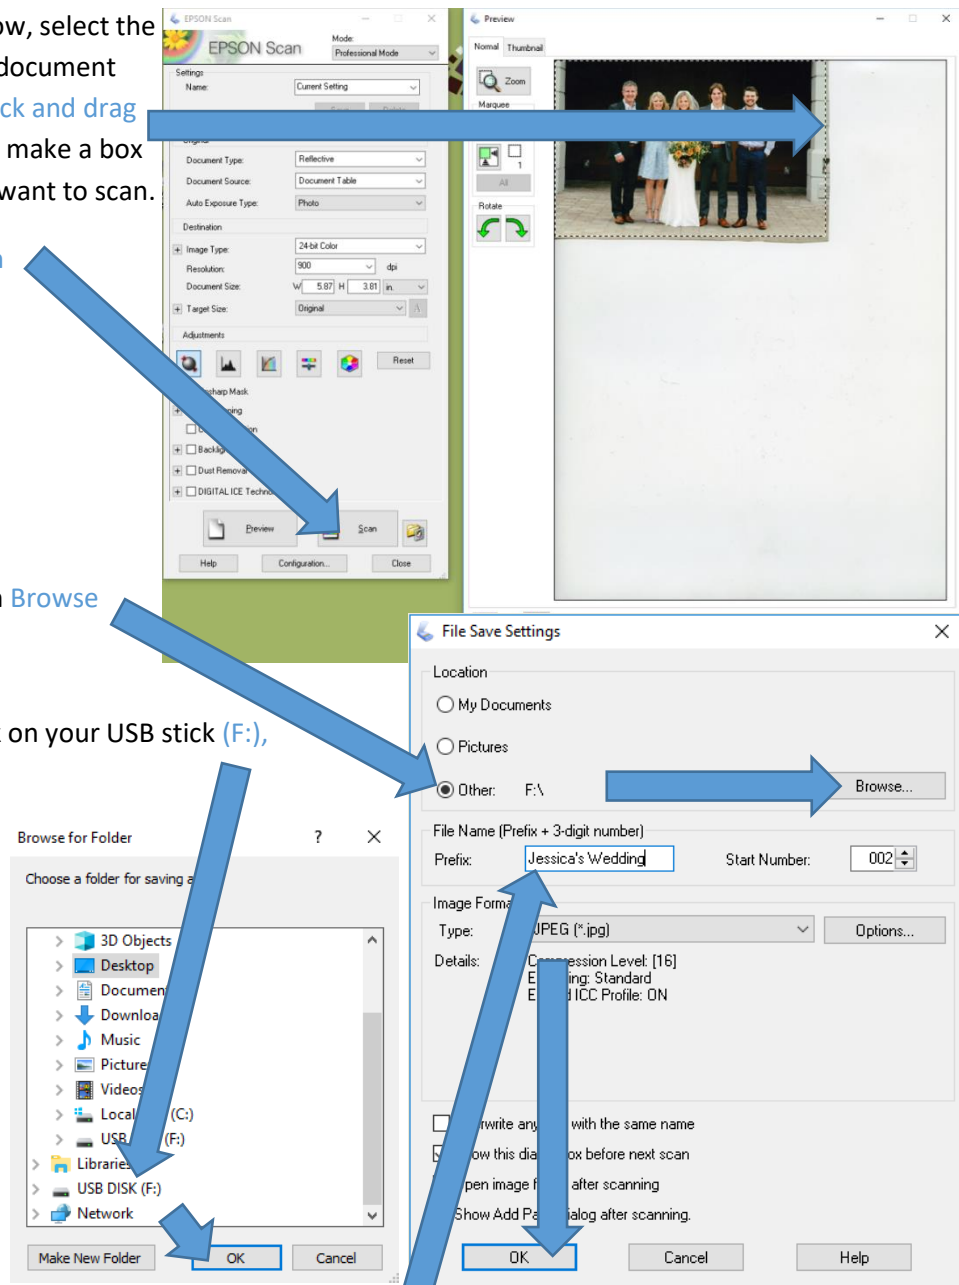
ow, select the document ck and drag make a box want to scan.

n

n Browse

on your USB stick (F:),

EPSON Scan
EPSON Scan
Mode:
Professional Mode
Settings
Name:
Current Setting
Document Type:
Reflective
Document Source:
Document Table
Auto Exposure Type:
Photo
Destination
Image Type:
24-bit Color
Resolution:
900
dpi
Document Size:
W 5.87 H 3.81 in.
Target Size:
Original
Adjustments
Reset
sharp Mask
Backlig
Dust Removal
DIGITAL ICE Techn
Preview
Scan
Help
Configuration...
Close

Preview
Normal
Thumbnail
Zoom
Marquee
All
Rotate

File Save Settings
Location
My Documents
Pictures
Other: F:\
Browse...
File Name (Prefix + 3-digit number)
Prefix: Jessica's Wedding
Start Number: 002
Image Forma
Type: JPEG (*.jpg)
Options...
Details: Compression Level: [16]
E ing: Standard
E d ICC Profile: ON
rwrite any with the same name
ow this dia ox before next scan
pen image f after scanning
Show Add Pa ialog after scanning.
OK
Cancel
Help

Browse for Folder
?
Choose a folder for saving a
3D Objects
Desktop
Documen
Downloa
Music
Picture
Videos
Local (C:)
USB (F:)
Libraries
USB DISK (F:)
Network
Make New Folder
OK
Cancel